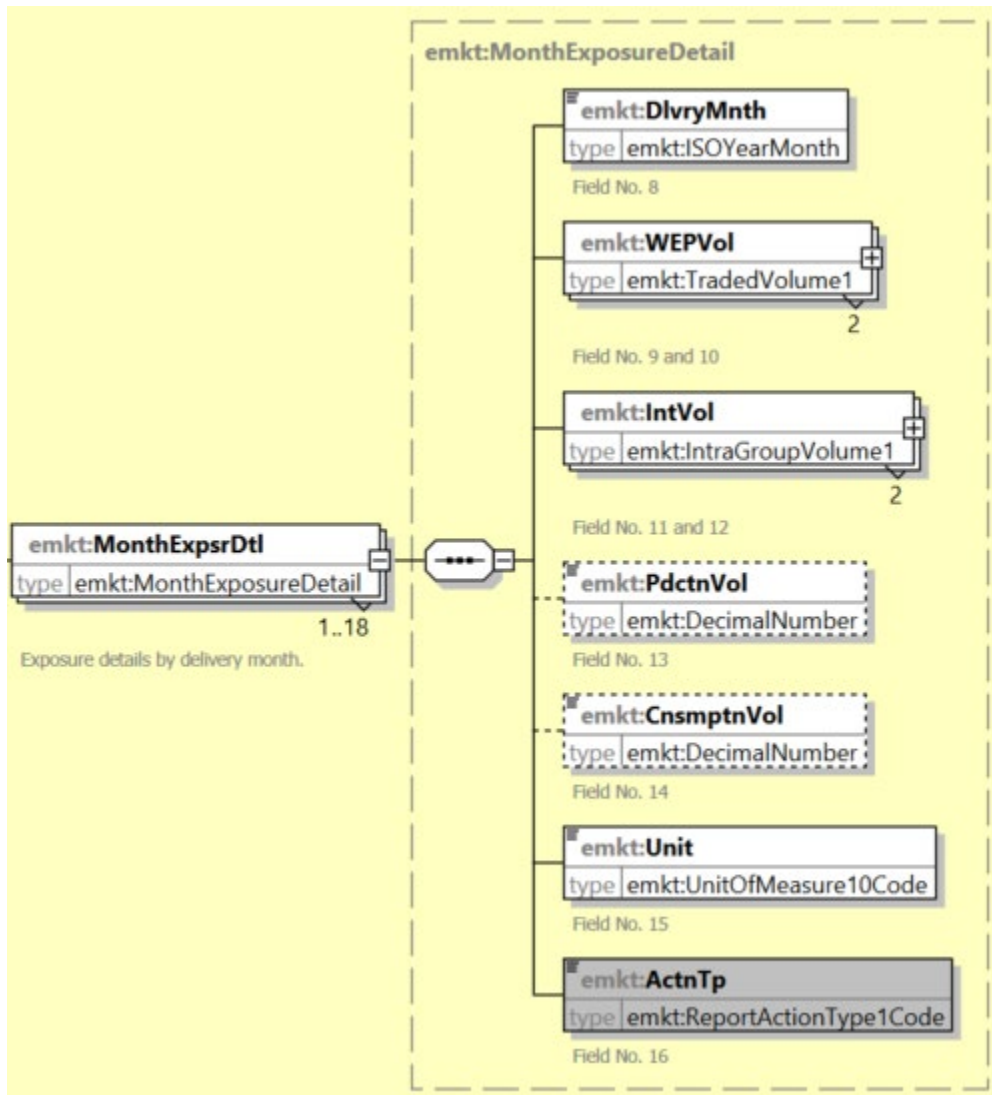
emkt:MonthExposureDetail

emkt:DlvryMnth
type emkt:ISOYearMonth
Field No. 8

emkt:WEPVol
type emkt:TradedVolume1
2
Field No. 9 and 10

emkt:IntVol
type emkt:IntraGroupVolume1
2
Field No. 11 and 12

emkt:MonthExpsrDtl
type emkt:MonthExposureDetail
1..18
Exposure details by delivery month.

emkt:PdctnVol
type emkt:DecimalNumber
Field No. 13

emkt:CnsmptnVol
type emkt:DecimalNumber
Field No. 14

emkt:Unit
type emkt:UnitOfMeasure10Code
Field No. 15

emkt:ActnTp
type emkt:ReportActionType1Code
Field No. 16